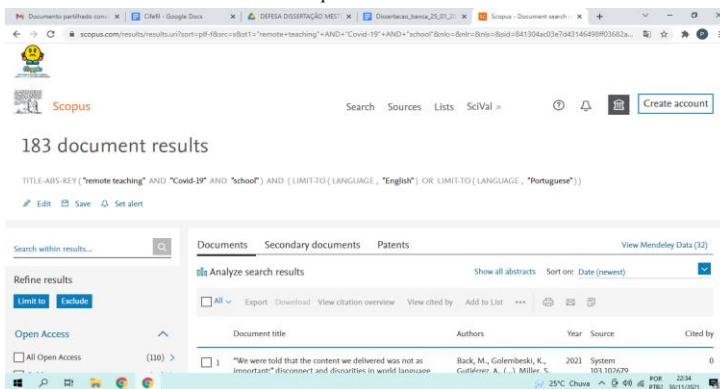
Documento partilhado com | Cifelli - Google Docs | DEFESA DISSERTAÇÃO MEST | Dissertacao_banca_25_01_20 | Scopus - Document search

scopus.com/results/results.uri?sort=plf-f&src=s&st1="remote+teaching"+AND+"Covid-19"+AND+"school"&nlo=&nlr=&nls=&sid=841304ac03e7d43146498ff03682a...

Scopus

Search Sources Lists SciVal ↗

Create account

183 document results

TITLE-ABS-KEY ( "remote teaching" AND "Covid-19" AND "school" ) AND ( LIMIT-TO ( LANGUAGE , "English" ) OR LIMIT-TO ( LANGUAGE , "Portuguese" ) )

Edit Save Set alert

Search within results...

Refine results

Limit to Exclude

Open Access

All Open Access (110) >

Documents Secondary documents Patents

View Mendeley Data (32)

Analyze search results

Show all abstracts Sort on: Date (newest)

All Export Download View citation overview View cited by Add to List •••

Document title Authors Year Source Cited by

1 "We were told that the content we delivered was not as important:" disconnect and disparities in world language

Back, M., Golembeski, K., Gutiérrez, A., (...) Miller, S.

2021 System 103,102679

0

25°C Chuva POR PTB2 22:34 30/11/2021